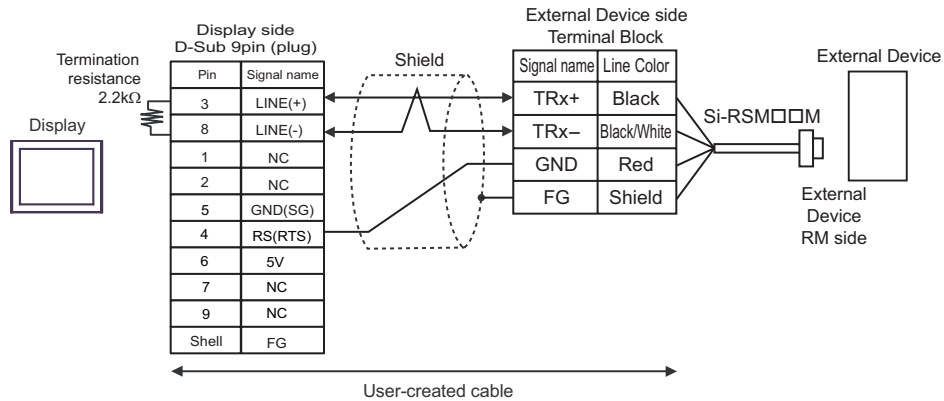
Display side
D-Sub 9pin (plug)

Termination resistance
2.2kΩ

Display

| Pin | Signal name |
|---|---|
| 3 | LINE(+) |
| 8 | LINE(-) |
| 1 | NC |
| 2 | NC |
| 5 | GND(SG) |
| 4 | RS(RTS) |
| 6 | 5V |
| 7 | NC |
| 9 | NC |
| Shell | FG |

Shield

External Device side
Terminal Block

| Signal name | Line Color |
|---|---|
| TRx+ | Black |
| TRx– | Black/White |
| GND | Red |
| FG | Shield |

Si-RSM□□M

External Device

External Device RM side

User-created cable